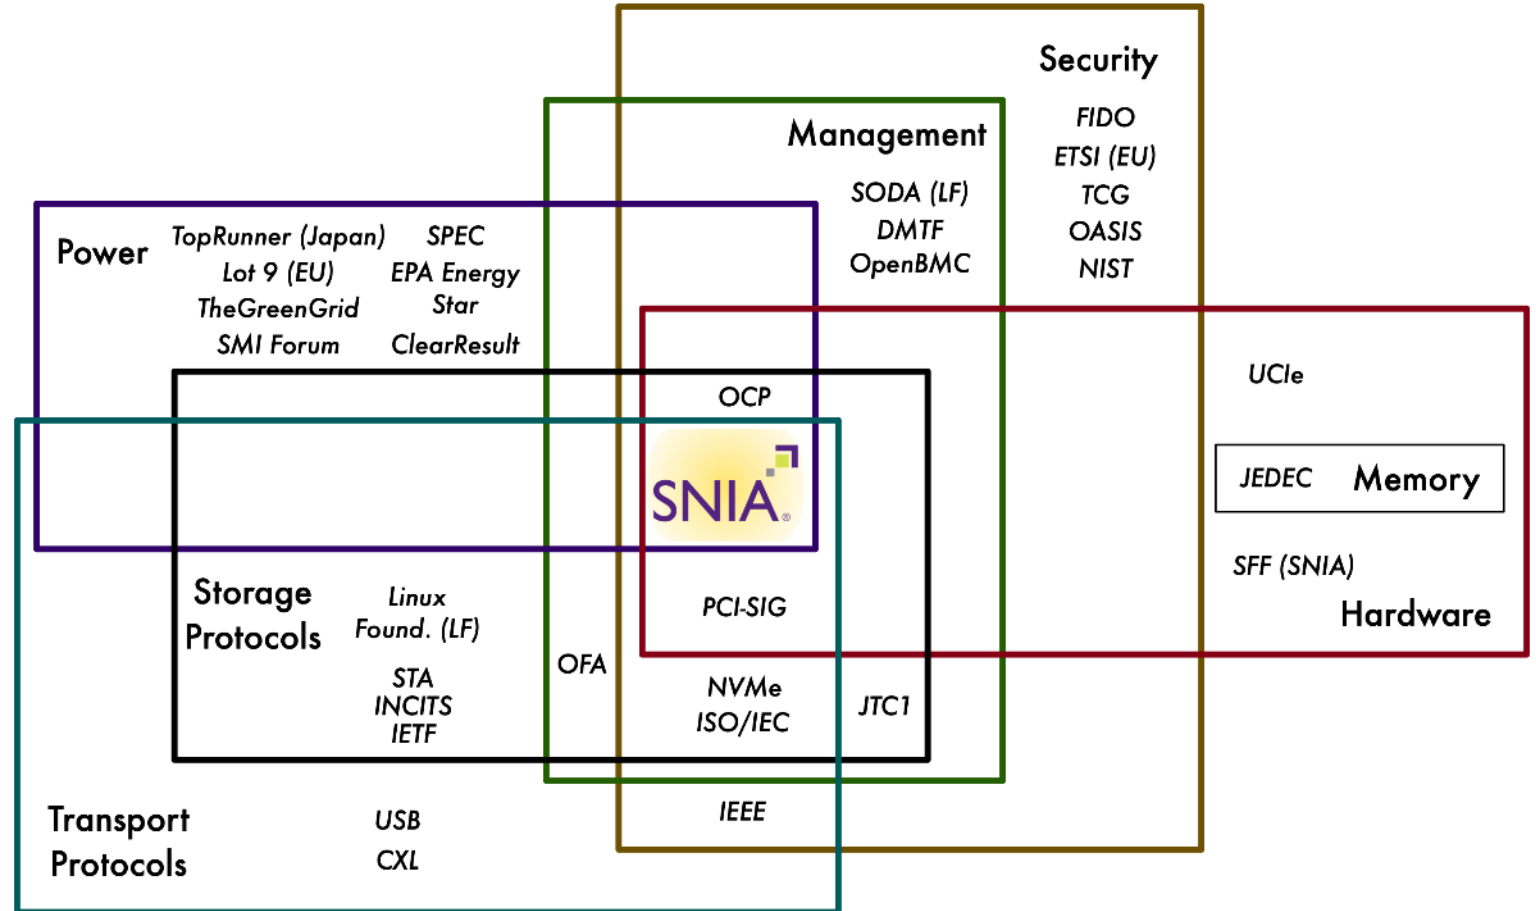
Security
FIDO
ETSI (EU)
TCG
OASIS
NIST

Management
SODA (LF)
DMTF
OpenBMC

Power
TopRunner (Japan)
Lot 9 (EU)
TheGreenGrid
SMI Forum
SPEC
EPA Energy Star
ClearResult

OCP
SNIA

UCIe
JEDEC
Memory
SFF (SNIA)
Hardware

Storage Protocols
Linux Found. (LF)
STA
INCITS
IETF
OFA
PCI-SIG
NVMe
ISO/IEC
JTC1

IEEE

Transport Protocols
USB
CXL